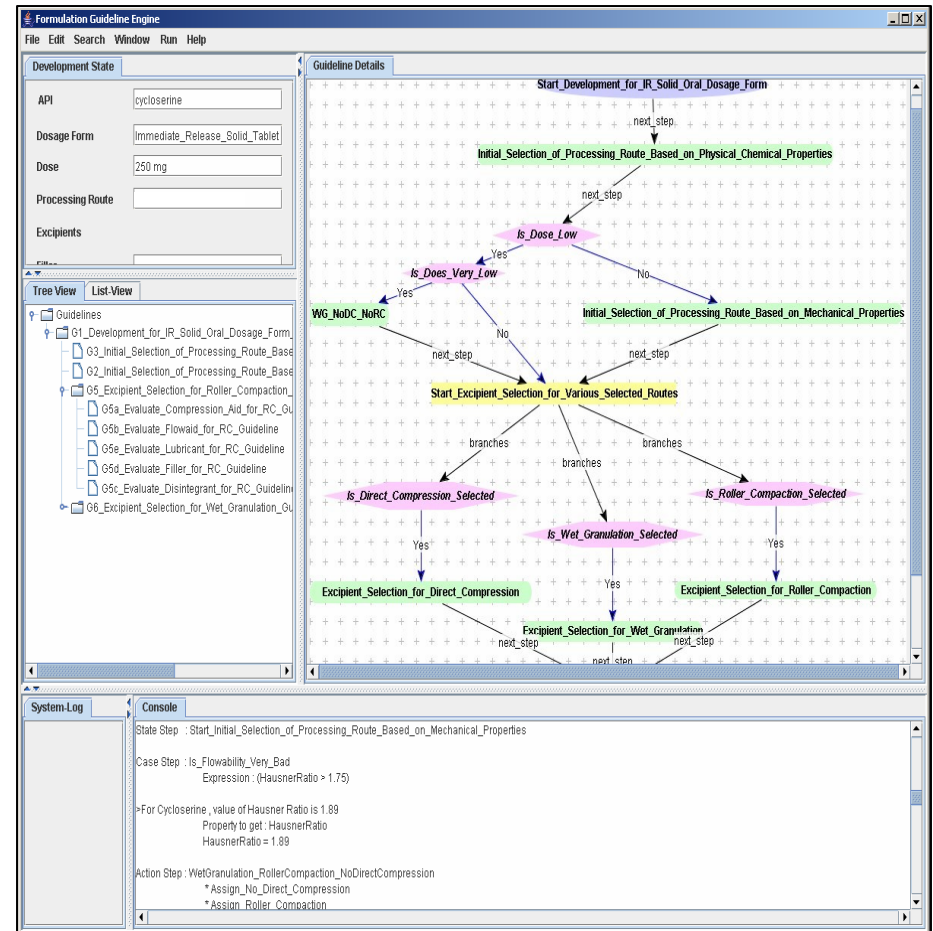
Formulation Guideline Engine

File Edit Search Window Run Help

Development State

API cycloserine

Dosage Form Immediate_Release_Solid_Tablet

Dose 250 mg

Processing Route

Excipients

Tree View List-View

Guidelines
G1_Development_for_IR_Solid_Oral_Dosage_Form_
G3_Initial_Selection_of_Processing_Route_Base
G2_Initial_Selection_of_Processing_Route_Base
G5_Excipient_Selection_for_Roller_Compaction_
G5a_Evaluate_Compression_Aid_for_RC_Gu
G5b_Evaluate_Flowaid_for_RC_Guideline
G5e_Evaluate_Lubricant_for_RC_Guideline
G5d_Evaluate_Filler_for_RC_Guideline
G5c_Evaluate_Disintegrant_for_RC_Guideline
G6_Excipient_Selection_for_Wet_Granulation_Gu

Guideline Details

Start_Development_for_IR_Solid_Oral_Dosage_Form
next_step
Initial_Selection_of_Processing_Route_Based_on_Physical_Chemical_Properties
next_step
Is_Dose_Low
Yes
No
Is_Does_Very_Low
Yes
No
WG_NoDC_NoRC
Initial_Selection_of_Processing_Route_Based_on_Mechanical_Properties
next_step
next_step
Start_Excipient_Selection_for_Various_Selected_Routes
branches
branches
branches
Is_Direct_Compression_Selected
Is_Roller_Compaction_Selected
Is_Wet_Granulation_Selected
Yes
Yes
Yes
Excipient_Selection_for_Direct_Compression
Excipient_Selection_for_Roller_Compaction
Excipient_Selection_for_Wet_Granulation
next_step
next_step
next_step

System-Log

Console

State Step : Start_Initial_Selection_of_Processing_Route_Based_on_Mechanical_Properties

Case Step : Is_Flowability_Very_Bad
Expression : (HausnerRatio > 1.75)

>For Cycloserine , value of Hausner Ratio is 1.89
Property to get : HausnerRatio
HausnerRatio = 1.89

Action Step : WetGranulation_RollerCompaction_NoDirectCompression
* Assign_No_Direct_Compression
* Assign_Roller_Compaction